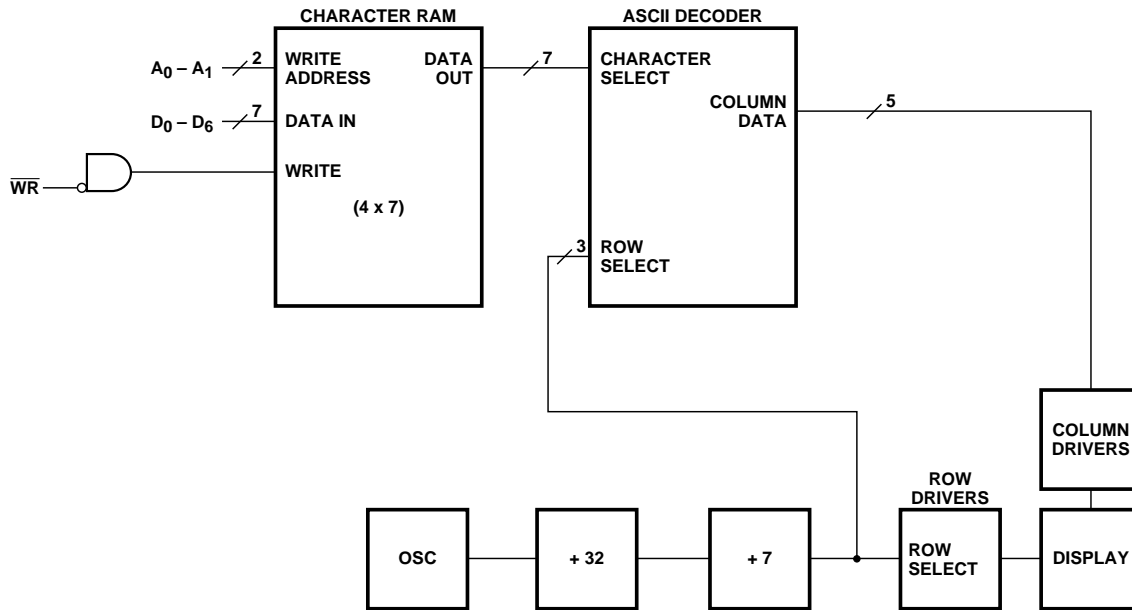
CHARACTER RAM

ASCII DECODER

$A_0 - A_1$ 2 WRITE ADDRESS

DATA OUT 7

CHARACTER SELECT

COLUMN DATA 5

$D_0 - D_6$ 7 DATA IN

$\overline{WR}$

WRITE

(4 x 7)

3 ROW SELECT

COLUMN DRIVERS

ROW DRIVERS

OSC

÷ 32

÷ 7

ROW SELECT

DISPLAY